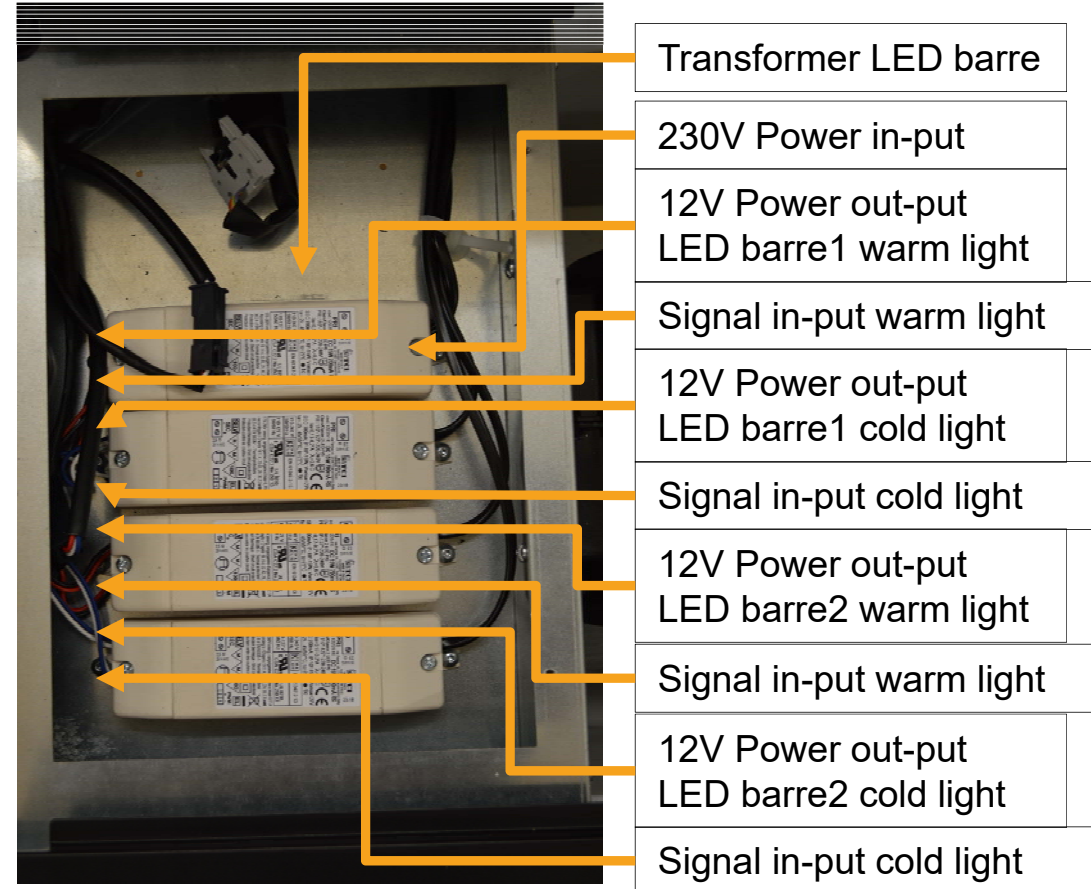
Transformer LED barre

230V Power in-put

12V Power out-put
LED barre1 warm light

Signal in-put warm light

12V Power out-put
LED barre1 cold light

Signal in-put cold light

12V Power out-put
LED barre2 warm light

Signal in-put warm light

12V Power out-put
LED barre2 cold light

Signal in-put cold light